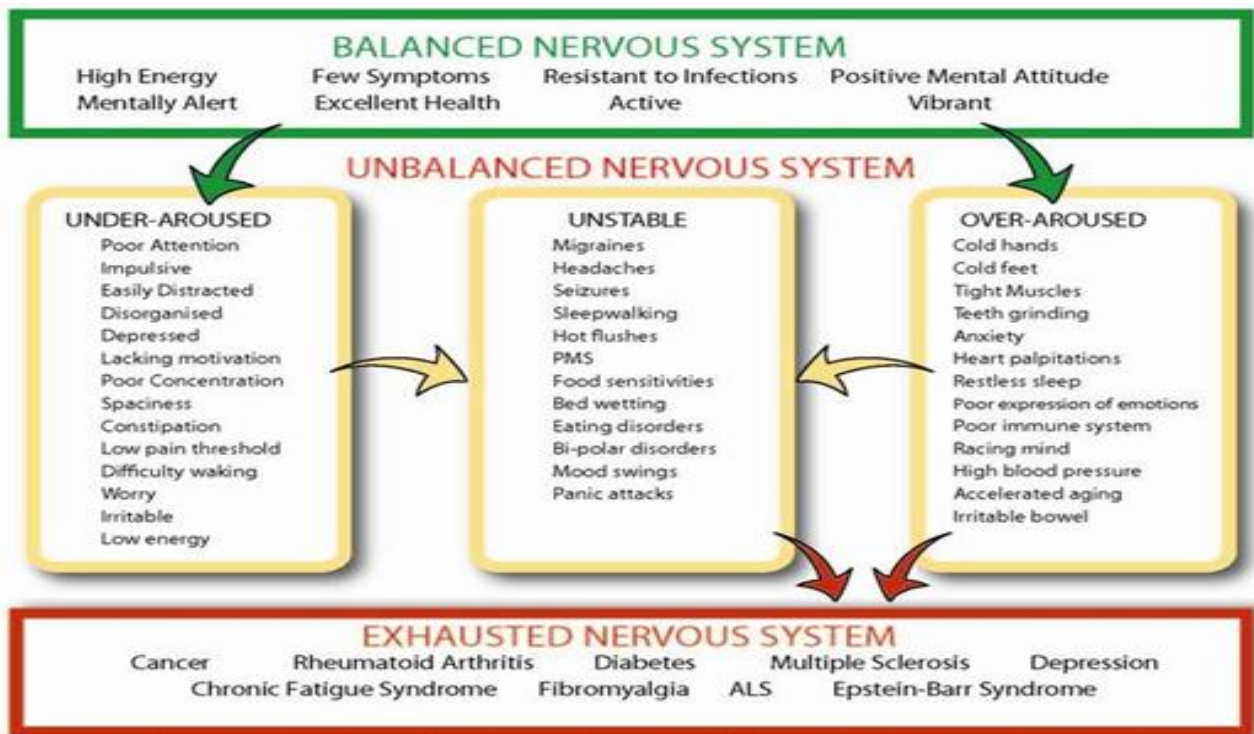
BALANCED NERVOUS SYSTEM
High Energy Few Symptoms Resistant to Infections Positive Mental Attitude
Mentally Alert Excellent Health Active Vibrant

UNBALANCED NERVOUS SYSTEM

UNDER-AROUSED
Poor Attention
Impulsive
Easily Distracted
Disorganised
Depressed
Lacking motivation
Poor Concentration
Spaciness
Constipation
Low pain threshold
Difficulty waking
Worry
Irritable
Low energy

UNSTABLE
Migraines
Headaches
Seizures
Sleepwalking
Hot flushes
PMS
Food sensitivities
Bed wetting
Eating disorders
Bi-polar disorders
Mood swings
Panic attacks

OVER-AROUSED
Cold hands
Cold feet
Tight Muscles
Teeth grinding
Anxiety
Heart palpitations
Restless sleep
Poor expression of emotions
Poor immune system
Racing mind
High blood pressure
Accelerated aging
Irritable bowel

EXHAUSTED NERVOUS SYSTEM
Cancer Rheumatoid Arthritis Diabetes Multiple Sclerosis Depression
Chronic Fatigue Syndrome Fibromyalgia ALS Epstein-Barr Syndrome